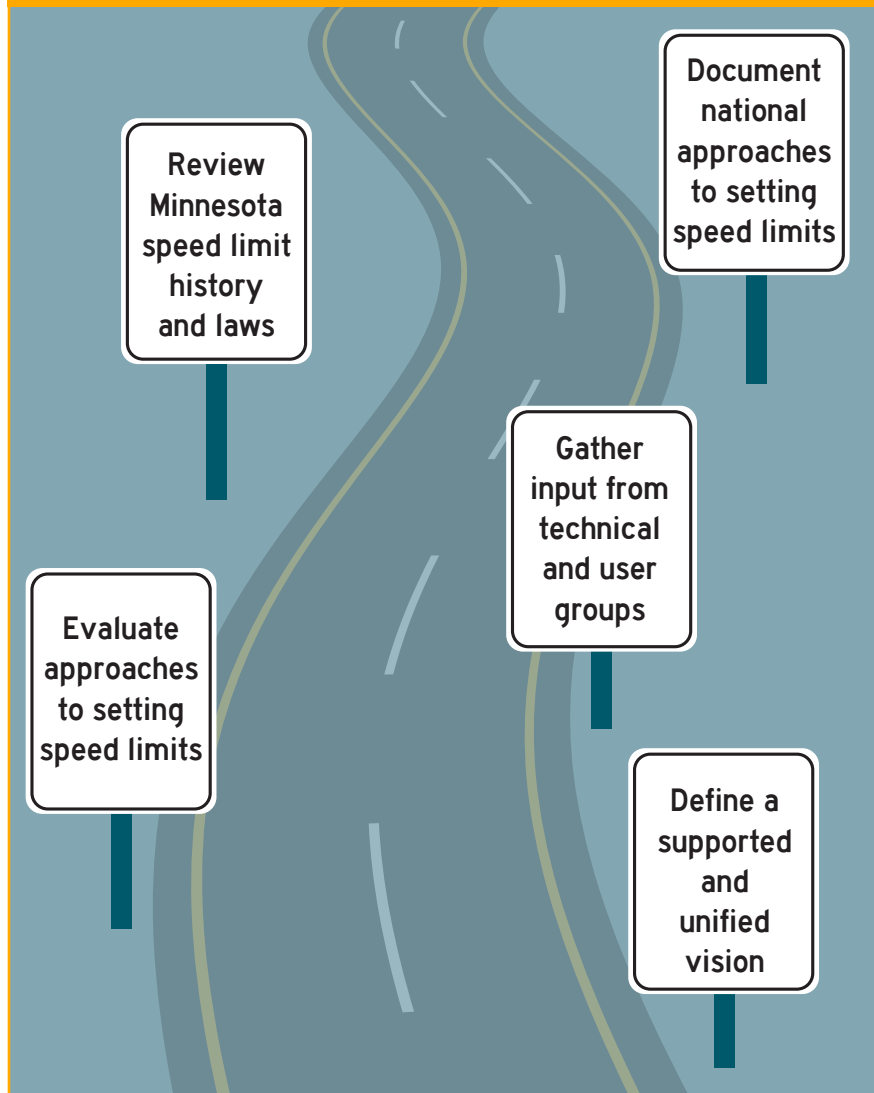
Review Minnesota speed limit history and laws

Document national approaches to setting speed limits

Gather input from technical and user groups

Evaluate approaches to setting speed limits

Define a supported and unified vision